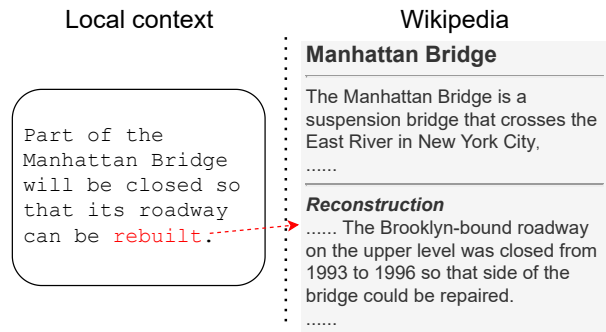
Local context

Part of the Manhattan Bridge will be closed so that its roadway can be rebuilt.

Wikipedia

Manhattan Bridge

The Manhattan Bridge is a suspension bridge that crosses the East River in New York City,
......

Reconstruction
...... The Brooklyn-bound roadway on the upper level was closed from 1993 to 1996 so that side of the bridge could be repaired.
......